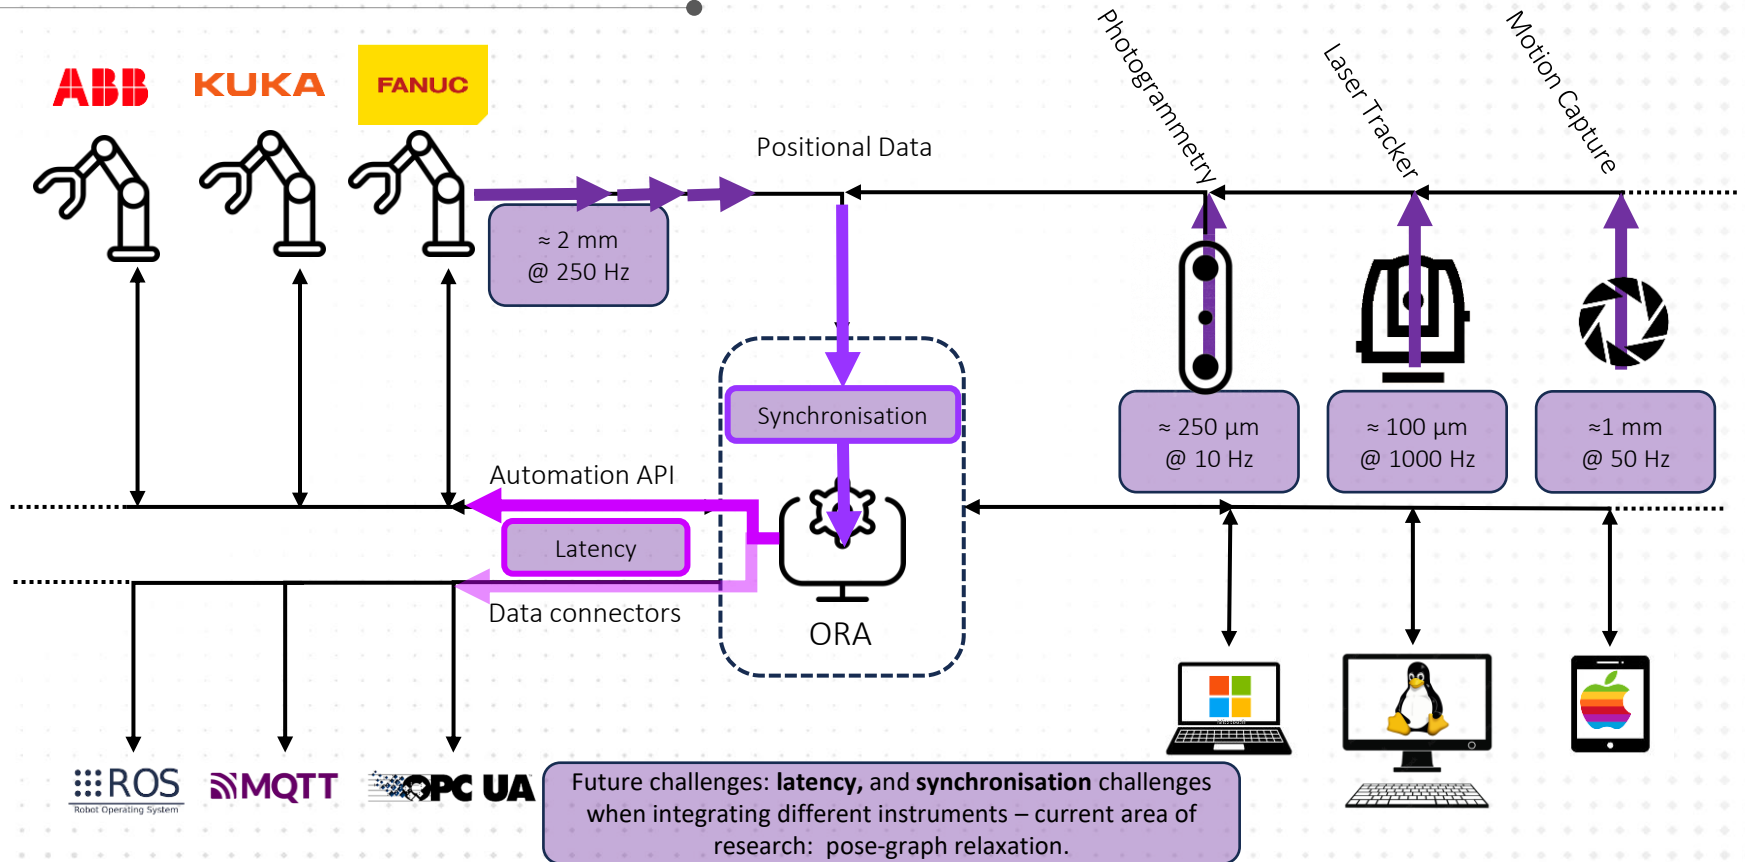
ABB
KUKA
FANUC

Photogrammetry
Laser Tracker
Motion Capture

Positional Data

≈ 2 mm
@ 250 Hz

Synchronisation

≈ 250 µm
@ 10 Hz

≈ 100 µm
@ 1000 Hz

≈1 mm
@ 50 Hz

Automation API

Latency

Data connectors

ORA

ROS
Robot Operating System
MQTT
OPC UA

Future challenges: **latency,** and **synchronisation** challenges when integrating different instruments – current area of research: pose-graph relaxation.